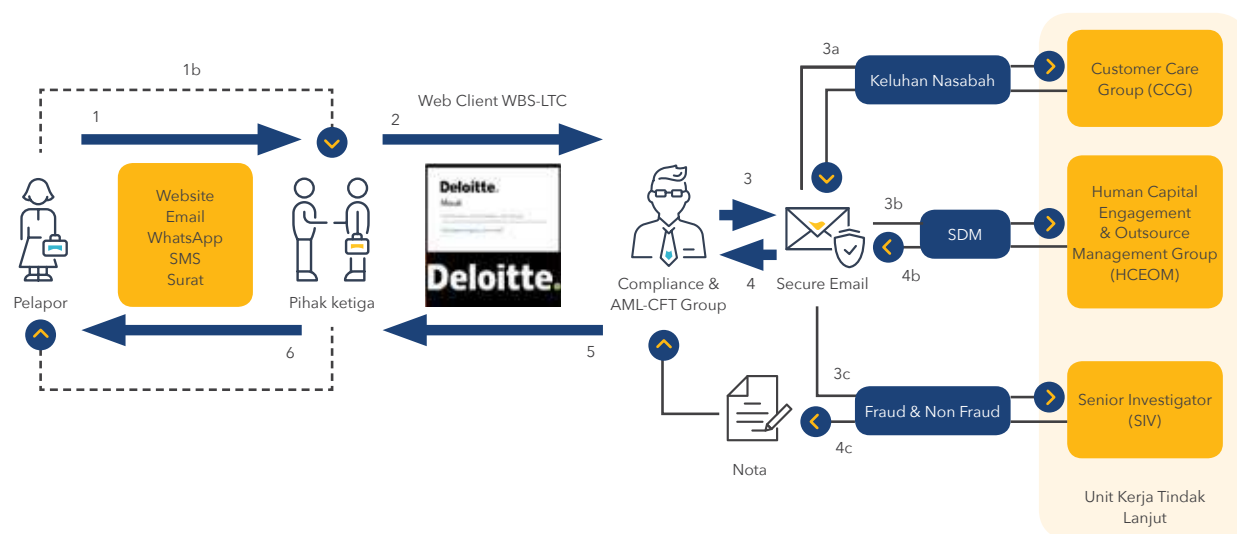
1b

1

2

Web Client WBS-LTC

Website
Email
WhatsApp
SMS
Surat

Pelapor

Pihak ketiga

Deloitte.

Masuk

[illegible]

Deloitte.

Compliance & AML-CFT Group

3

4

Secure Email

3a

Keluhan Nasabah

Customer Care Group (CCG)

3b

SDM

4b

Human Capital Engagement & Outsource Management Group (HCEOM)

6

5

3c

Fraud & Non Fraud

4c

Nota

Senior Investigator (SIV)

Unit Kerja Tindak Lanjut